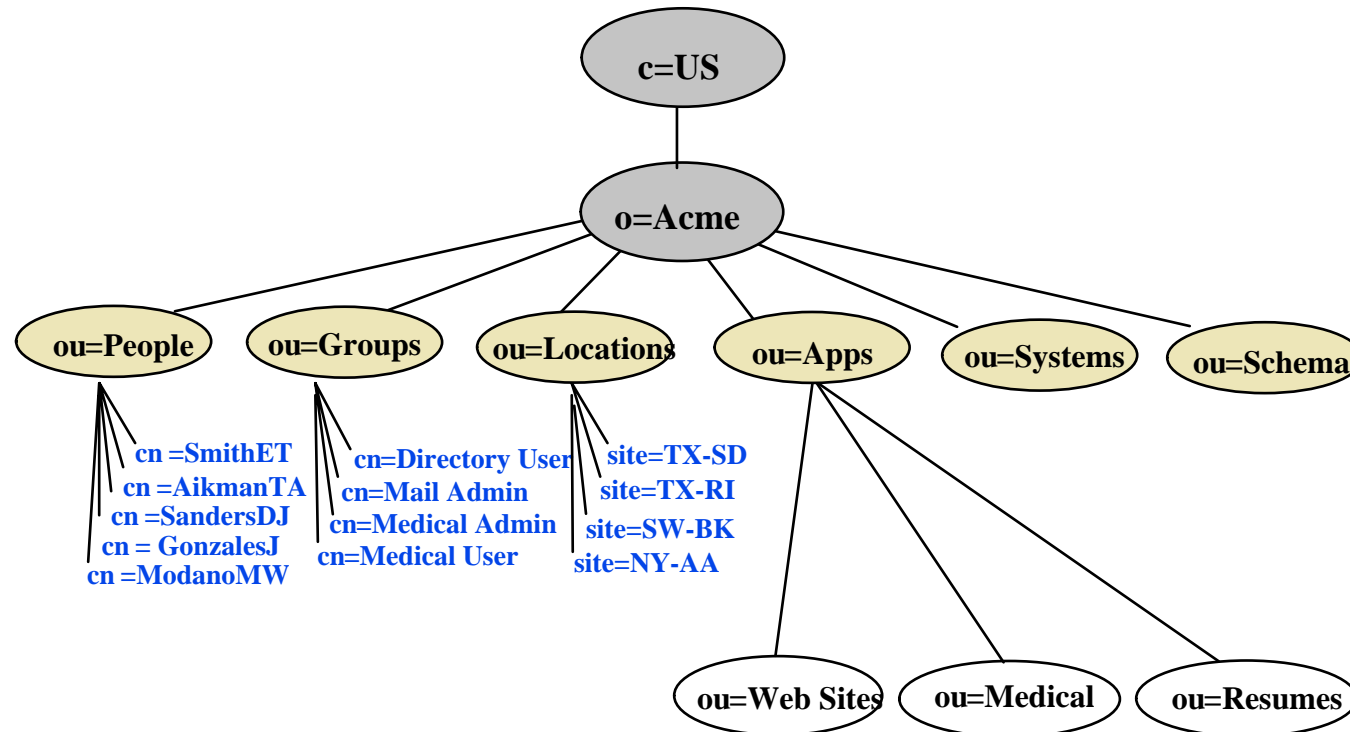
c=US

o=Acme

ou=People

ou=Groups

ou=Locations

ou=Apps

ou=Systems

ou=Schema

cn =SmithET
cn =AikmanTA
cn =SandersDJ
cn = GonzalesJ
cn =ModanoMW

cn=Directory User
cn=Mail Admin
cn=Medical Admin
cn=Medical User

site=TX-SD
site=TX-RI
site=SW-BK
site=NY-AA

ou=Web Sites

ou=Medical

ou=Resumes